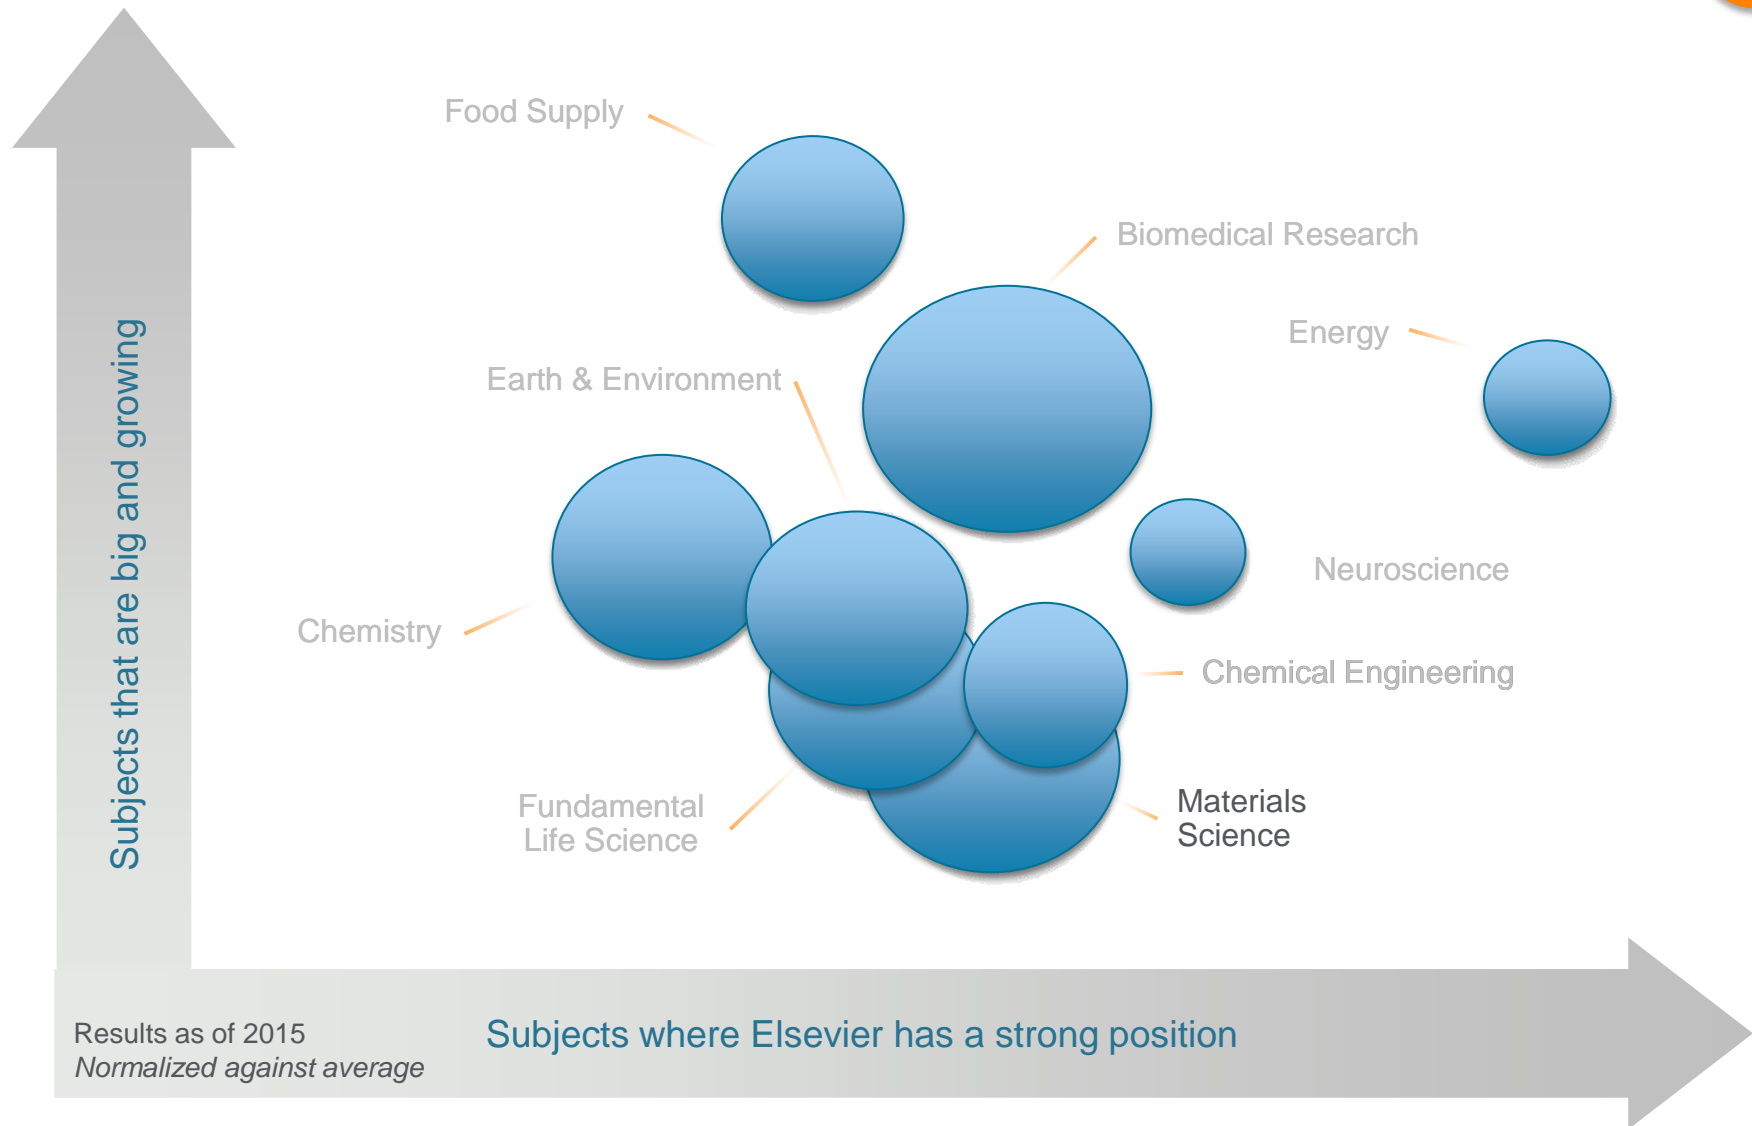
Subjects that are big and growing

Food Supply

Biomedical Research

Energy

Earth & Environment

Neuroscience

Chemistry

Chemical Engineering

Fundamental Life Science

Materials Science

Results as of 2015
*Normalized against average*

Subjects where Elsevier has a strong position